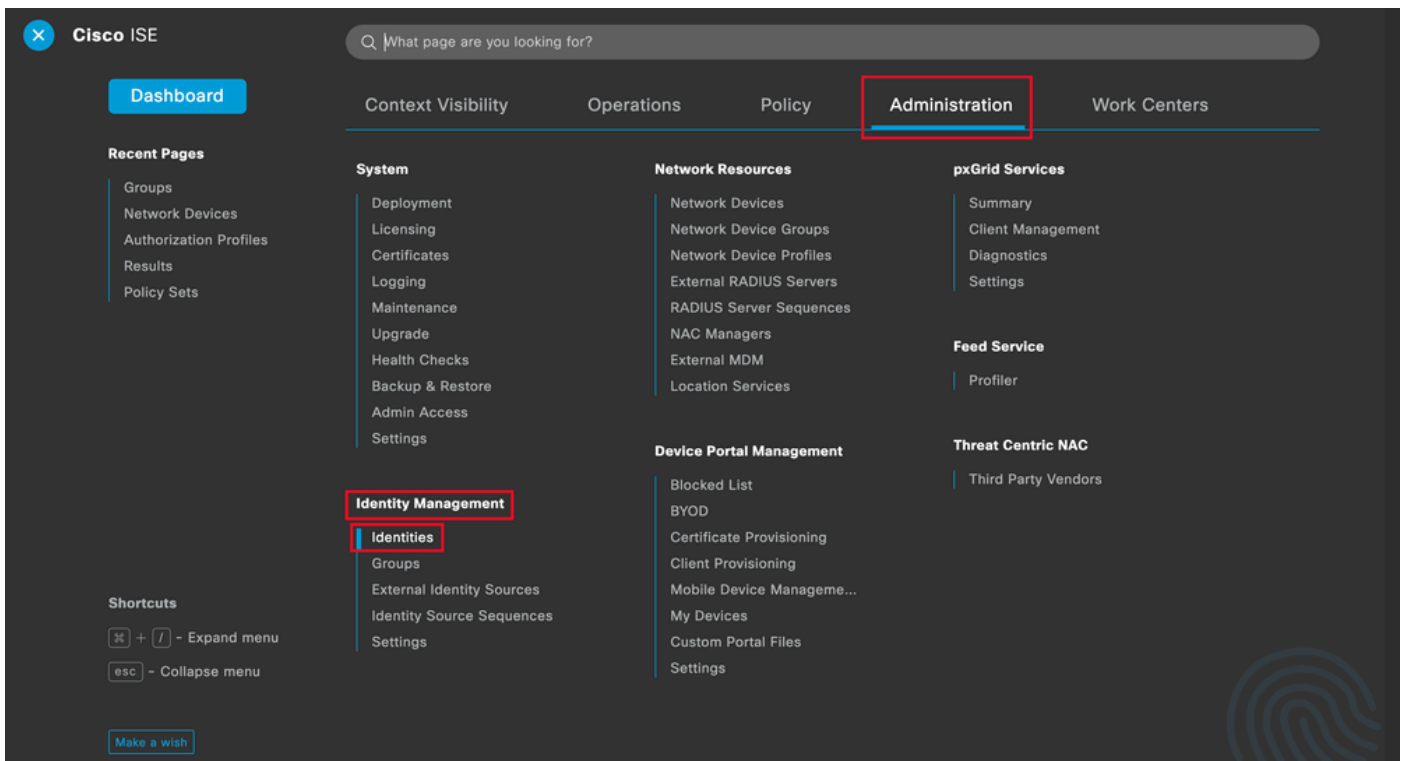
Cisco ISE

What page are you looking for?

Dashboard

Context Visibility Operations Policy Administration Work Centers

Recent Pages
Groups
Network Devices
Authorization Profiles
Results
Policy Sets

System
Deployment
Licensing
Certificates
Logging
Maintenance
Upgrade
Health Checks
Backup & Restore
Admin Access
Settings

Identity Management
Identities
Groups
External Identity Sources
Identity Source Sequences
Settings

Network Resources
Network Devices
Network Device Groups
Network Device Profiles
External RADIUS Servers
RADIUS Server Sequences
NAC Managers
External MDM
Location Services

Device Portal Management
Blocked List
BYOD
Certificate Provisioning
Client Provisioning
Mobile Device Manageme...
My Devices
Custom Portal Files
Settings

pxGrid Services
Summary
Client Management
Diagnostics
Settings

Feed Service
Profiler

Threat Centric NAC
Third Party Vendors

Shortcuts
⌘ + / - Expand menu
esc - Collapse menu

Make a wish